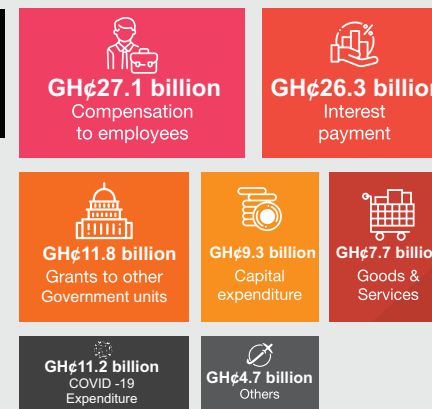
GH¢27.1 billion
Compensation to employees

GH¢26.3 billion
Interest payment

GH¢11.8 billion
Grants to other Government units

GH¢9.3 billion
Capital expenditure

GH¢7.7 billion
Goods & Services

GH¢11.2 billion
COVID -19 Expenditure

GH¢4.7 billion
Others